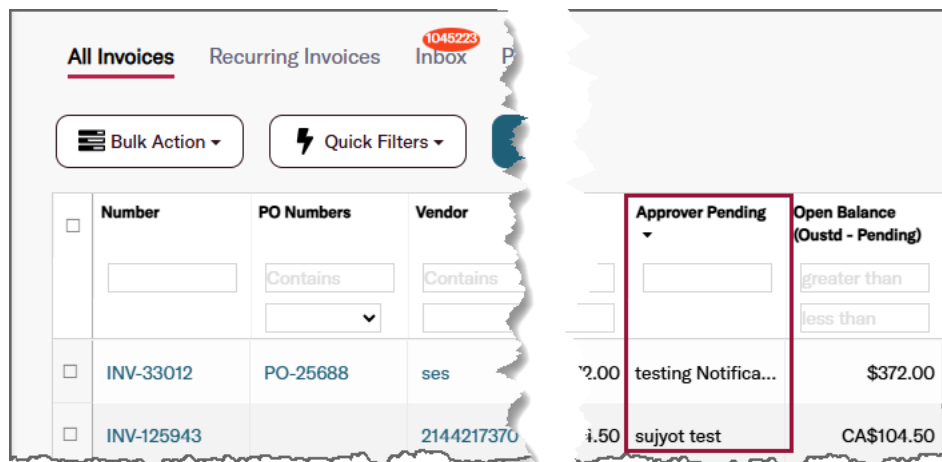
All Invoices Recurring Invoices 1045223 Inbox P

Bulk Action ▾ Quick Filters ▾

| ☐ | Number | PO Numbers | Vendor | | Approver Pending ▾ | Open Balance (Oustd - Pending) |
|---|---|---|---|---|---|---|
| | | Contains | Contains | | | greater than / less than |
| ☐ | INV-33012 | PO-25688 | ses | $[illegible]2.00 | testing Notifica... | $372.00 |
| ☐ | INV-125943 | | 2144217370 | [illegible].50 | sujyot test | CA$104.50 |